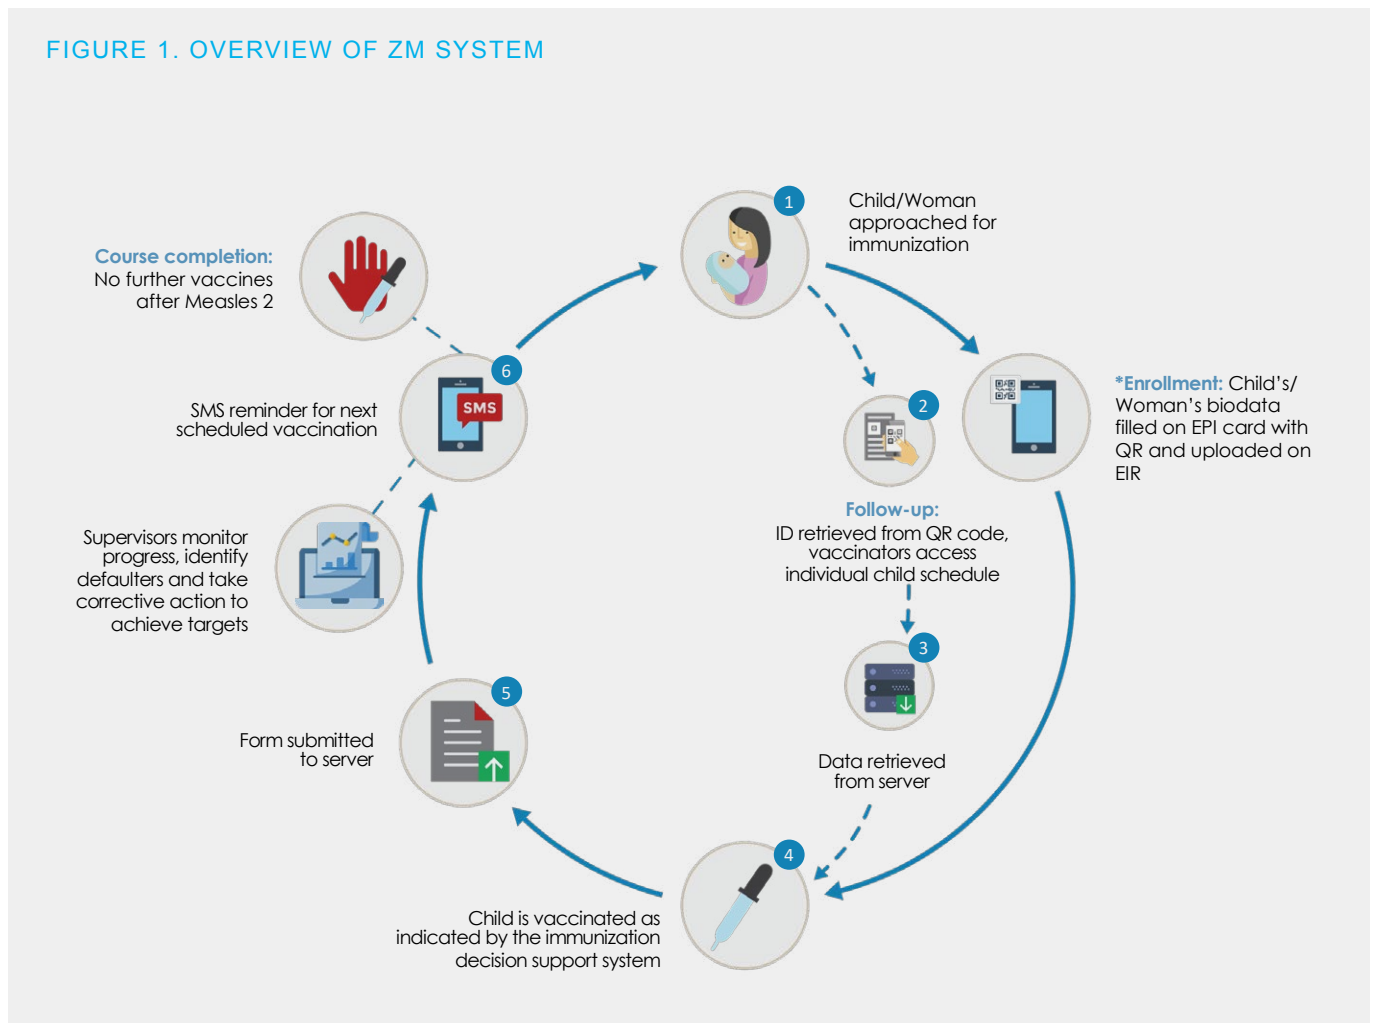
FIGURE 1. OVERVIEW OF ZM SYSTEM

1
Child/Woman approached for immunization

*Enrollment: Child's/ Woman's biodata filled on EPI card with QR and uploaded on EIR

2
Follow-up:
ID retrieved from QR code, vaccinators access individual child schedule

3
Data retrieved from server

4
Child is vaccinated as indicated by the immunization decision support system

5
Form submitted to server

Supervisors monitor progress, identify defaulters and take corrective action to achieve targets

6
SMS
SMS reminder for next scheduled vaccination

Course completion:
No further vaccines after Measles 2